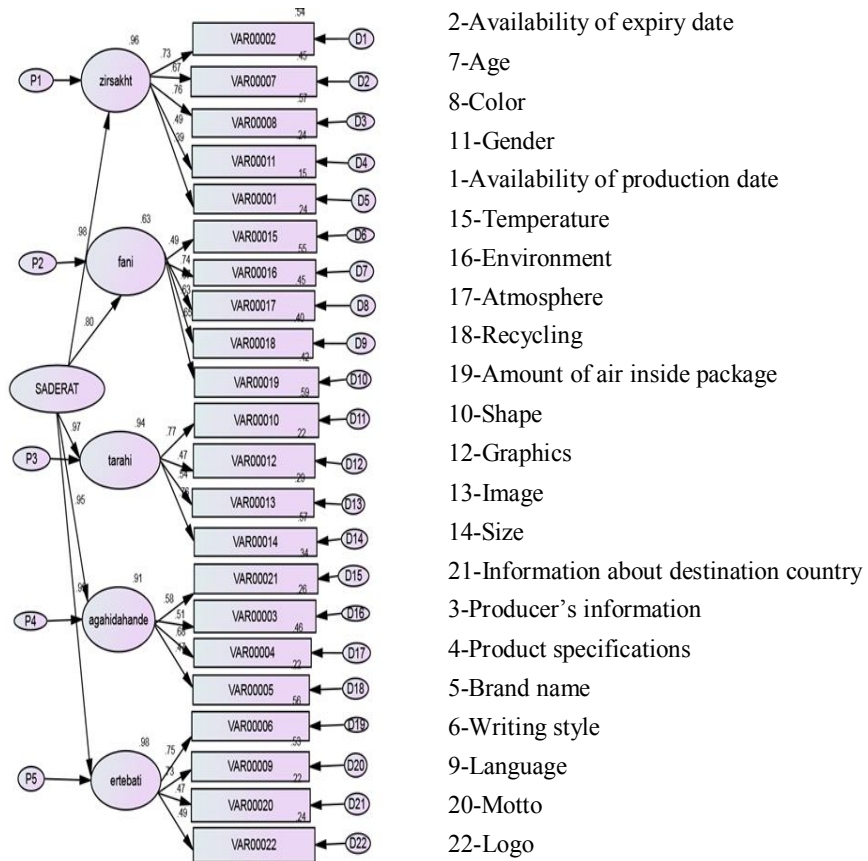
.54
.96
P1
zirsakht
.73
.67
.76
.49
.39
VAR00002
D1
.45
VAR00007
D2
.57
VAR00008
D3
.24
VAR00011
D4
.15
VAR00001
D5
.24
.98
P2
fani
.63
.49
.74
.63
.65
VAR00015
D6
.55
VAR00016
D7
.45
VAR00017
D8
.40
VAR00018
D9
.42
VAR00019
D10
.59
.80
SADERAT
.97
P3
tarahi
.94
.77
.47
.54
.76
VAR00010
D11
.22
VAR00012
D12
.29
VAR00013
D13
.57
VAR00014
D14
.34
.95
.94
P4
agahidahande
.91
.58
.51
.68
.47
VAR00021
D15
.26
VAR00003
D16
.46
VAR00004
D17
.22
VAR00005
D18
.56
.98
P5
ertebati
.75
.73
.47
.49
VAR00006
D19
.53
VAR00009
D20
.22
VAR00020
D21
.24
VAR00022
D22

2-Availability of expiry date
7-Age
8-Color
11-Gender
1-Availability of production date
15-Temperature
16-Environment
17-Atmosphere
18-Recycling
19-Amount of air inside package
10-Shape
12-Graphics
13-Image
14-Size
21-Information about destination country
3-Producer’s information
4-Product specifications
5-Brand name
6-Writing style
9-Language
20-Motto
22-Logo